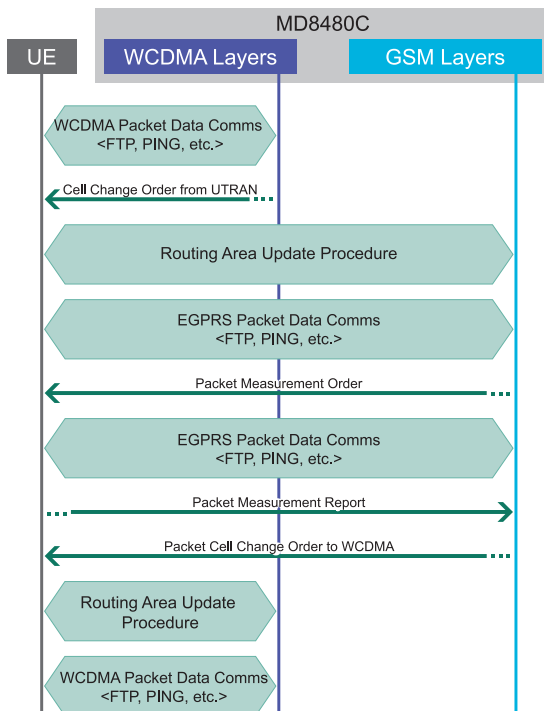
MD8480C

UE

WCDMA Layers

GSM Layers

WCDMA Packet Data Comms <FTP, PING, etc.>

Cell Change Order from UTRAN

Routing Area Update Procedure

EGPRS Packet Data Comms <FTP, PING, etc.>

Packet Measurement Order

EGPRS Packet Data Comms <FTP, PING, etc.>

Packet Measurement Report

Packet Cell Change Order to WCDMA

Routing Area Update Procedure

WCDMA Packet Data Comms <FTP, PING, etc.>